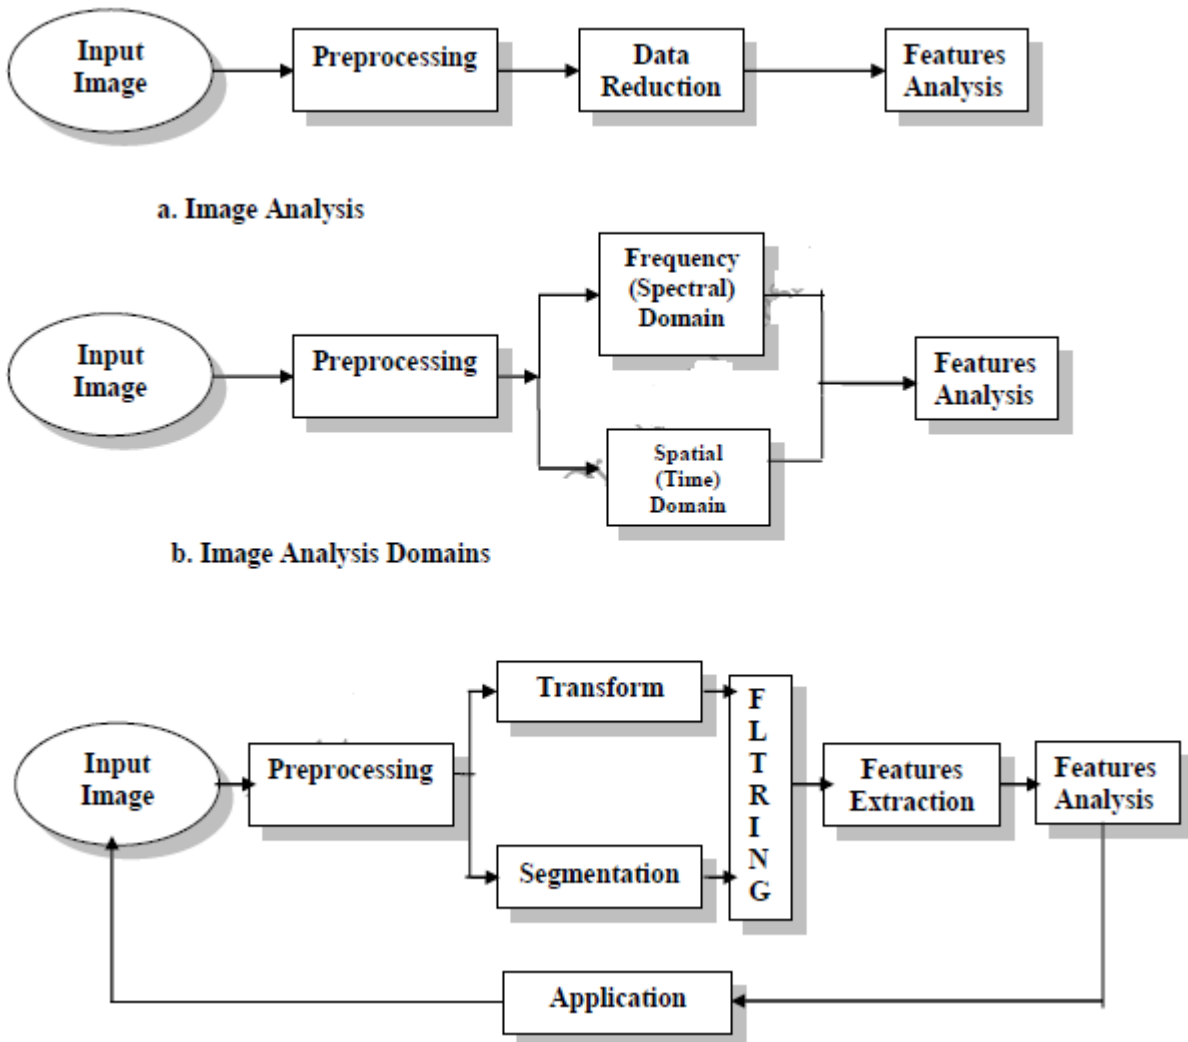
Input Image

Preprocessing

Data Reduction

Features Analysis

a. Image Analysis

Frequency (Spectral) Domain

Input Image

Preprocessing

Features Analysis

Spatial (Time) Domain

b. Image Analysis Domains

Transform

Input Image

Preprocessing

F L T R I N G

Features Extraction

Features Analysis

Segmentation

Application